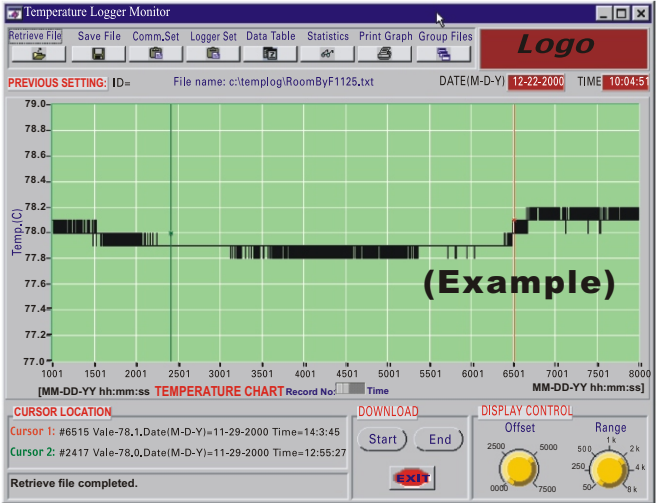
Temperature Logger Monitor

Retrieve File | Save File | Comm.Set | Logger Set | Data Table | Statistics | Print Graph | Group Files

Logo

PREVIOUS SETTING: ID=

File name: c:\templog\RoomByF1125.txt

DATE(M-D-Y) 12-22-2000

TIME 10:04:51

Temp.(C)

79.0
78.8
78.6
78.4
78.2
78.0
77.8
77.6
77.4
77.2
77.0

(Example)

1001 1501 2001 2501 3001 3501 4001 4501 5001 5501 6001 6501 7001 7501 8000

[MM-DD-YY hh:mm:ss TEMPERATURE CHART Record No: Time MM-DD-YY hh:mm:ss]

CURSOR LOCATION

Cursor 1: #6515 Vale-78.1.Date(M-D-Y)=11-29-2000 Time=14:3:45

Cursor 2: #2417 Vale-78.0.Date(M-D-Y)=11-29-2000 Time=12:55:27

DOWNLOAD

Start

End

EXIT

DISPLAY CONTROL

Offset

2500 5000 0000 7500

Range

500 1 k 2 k 250 4 k 50 8 k

Retrieve file completed.